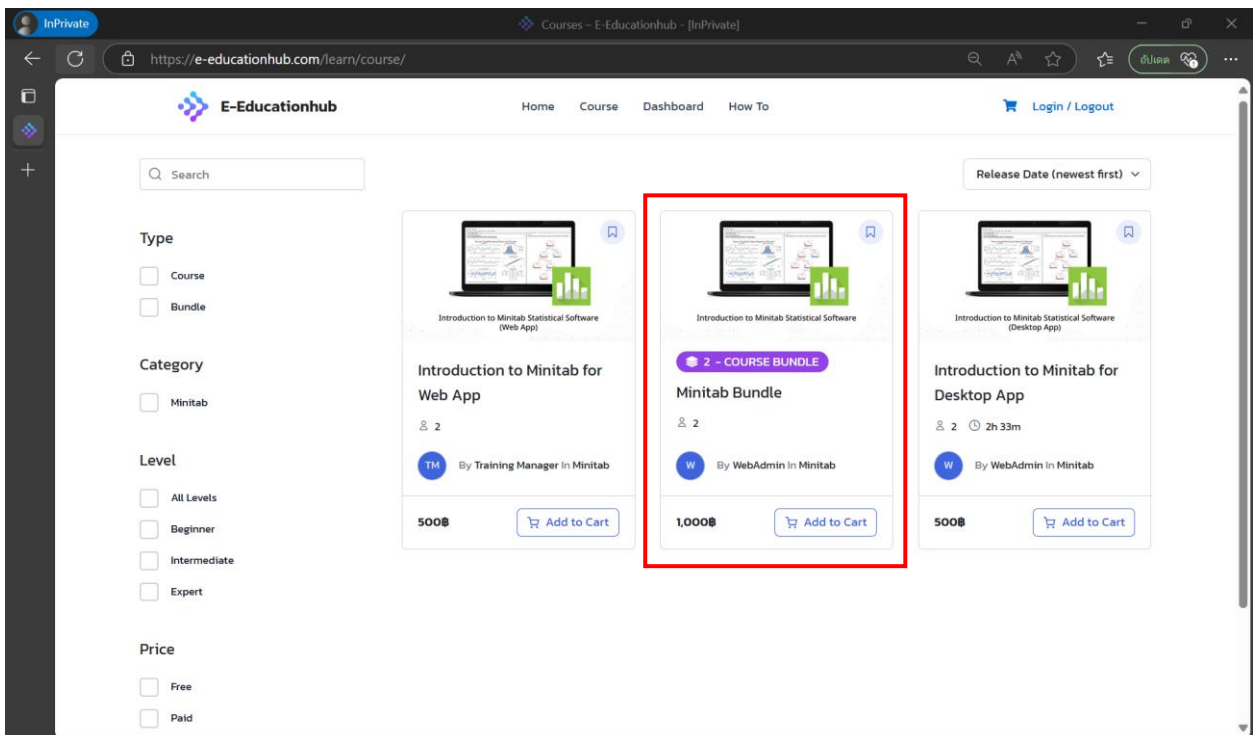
InPrivate

Courses – E-Educationhub - [InPrivate]

https://e-educationhub.com/learn/course/

อัปเดต

E-Educationhub

Home Course Dashboard How To

Login / Logout

Search

Release Date (newest first)

Type

Course

Bundle

Category

Minitab

Level

All Levels

Beginner

Intermediate

Expert

Price

Free

Paid

Introduction to Minitab Statistical Software (Web App)

Introduction to Minitab for Web App

2

TM By Training Manager In Minitab

500฿

Add to Cart

Introduction to Minitab Statistical Software

2 - COURSE BUNDLE

Minitab Bundle

2

W By WebAdmin In Minitab

1,000฿

Add to Cart

Introduction to Minitab Statistical Software (Desktop App)

Introduction to Minitab for Desktop App

2 2h 33m

W By WebAdmin In Minitab

500฿

Add to Cart